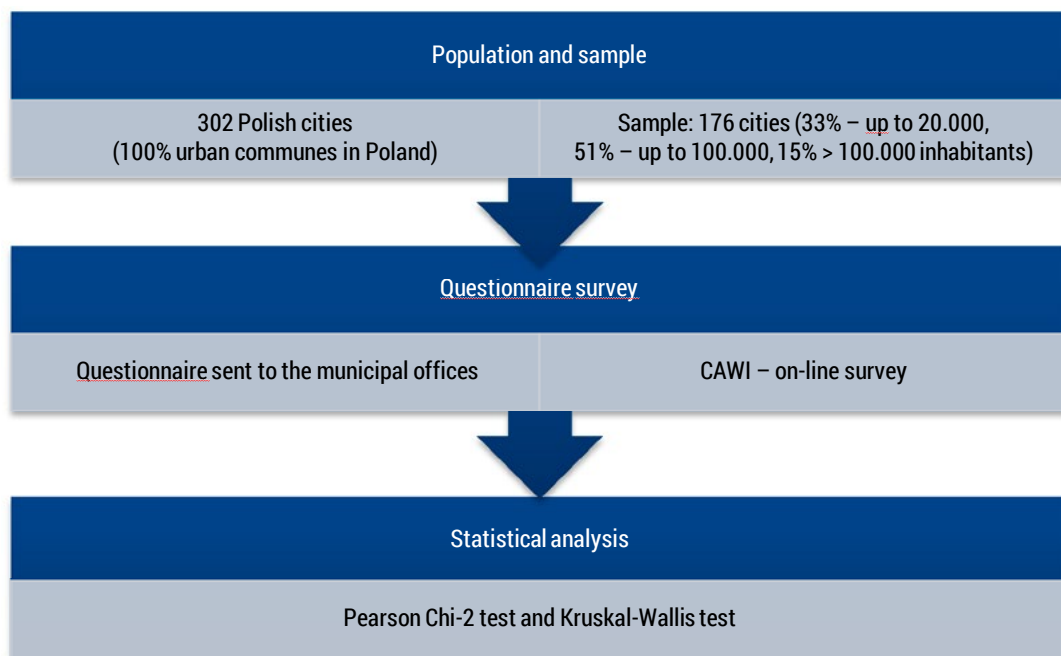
Population and sample

302 Polish cities
(100% urban communes in Poland)

Sample: 176 cities (33% – up to 20.000,
51% – up to 100.000, 15% > 100.000 inhabitants)

Questionnaire survey

Questionnaire sent to the municipal offices

CAWI – on-line survey

Statistical analysis

Pearson Chi-2 test and Kruskal-Wallis test